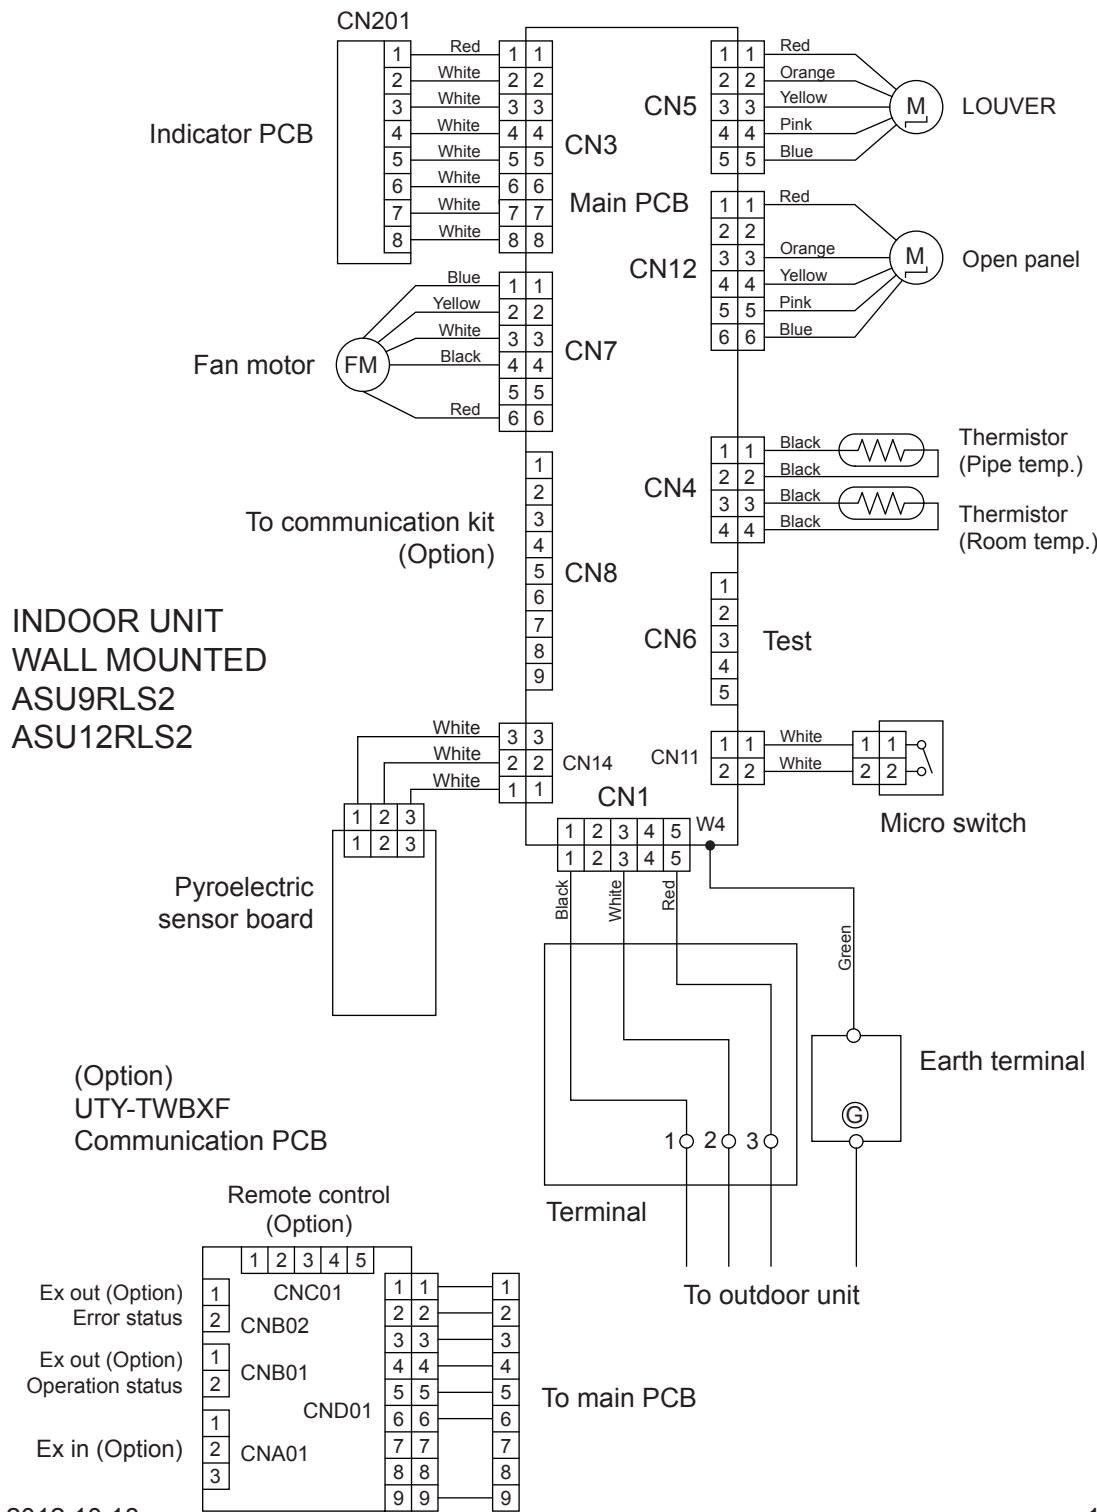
CN201

Indicator PCB

1 Red 1 1
2 White 2 2
3 White 3 3
4 White 4 4
5 White 5 5
6 White 6 6
7 White 7 7
8 White 8 8

CN3

Main PCB

CN5
1 1 Red
2 2 Orange
3 3 Yellow
4 4 Pink
5 5 Blue
M
LOUVER

CN12
1 1 Red
2 2
3 3 Orange
4 4 Yellow
5 5 Pink
6 6 Blue
M
Open panel

Fan motor
FM
Blue 1 1
Yellow 2 2
White 3 3
Black 4 4
5 5
Red 6 6
CN7

CN4
1 1 Black
2 2 Black
3 3 Black
4 4 Black
Thermistor (Pipe temp.)
Thermistor (Room temp.)

To communication kit (Option)
1
2
3
4
5
6
7
8
9
CN8

INDOOR UNIT
WALL MOUNTED
ASU9RLS2
ASU12RLS2

CN6
1
2
3
4
5
Test

White 3 3
White 2 2
White 1 1
CN14

CN11
1 1 White 1 1
2 2 White 2 2

CN1
1 2 3 4 5
1 2 3 4 5
W4

Micro switch

1 2 3
1 2 3

Pyroelectric sensor board

Black
White
Red
Green

Earth terminal
G

(Option)
UTY-TWBXF
Communication PCB

1 2 3

Terminal

Remote control
(Option)
1 2 3 4 5
CNC01
Ex out (Option)
Error status
1
2
CNB02
Ex out (Option)
Operation status
1
2
CNB01
CND01
Ex in (Option)
1
2
3
CNA01
1 1
2 2
3 3
4 4
5 5
6 6
7 7
8 8
9 9
1
2
3
4
5
6
7
8
9

To outdoor unit

To main PCB

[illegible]